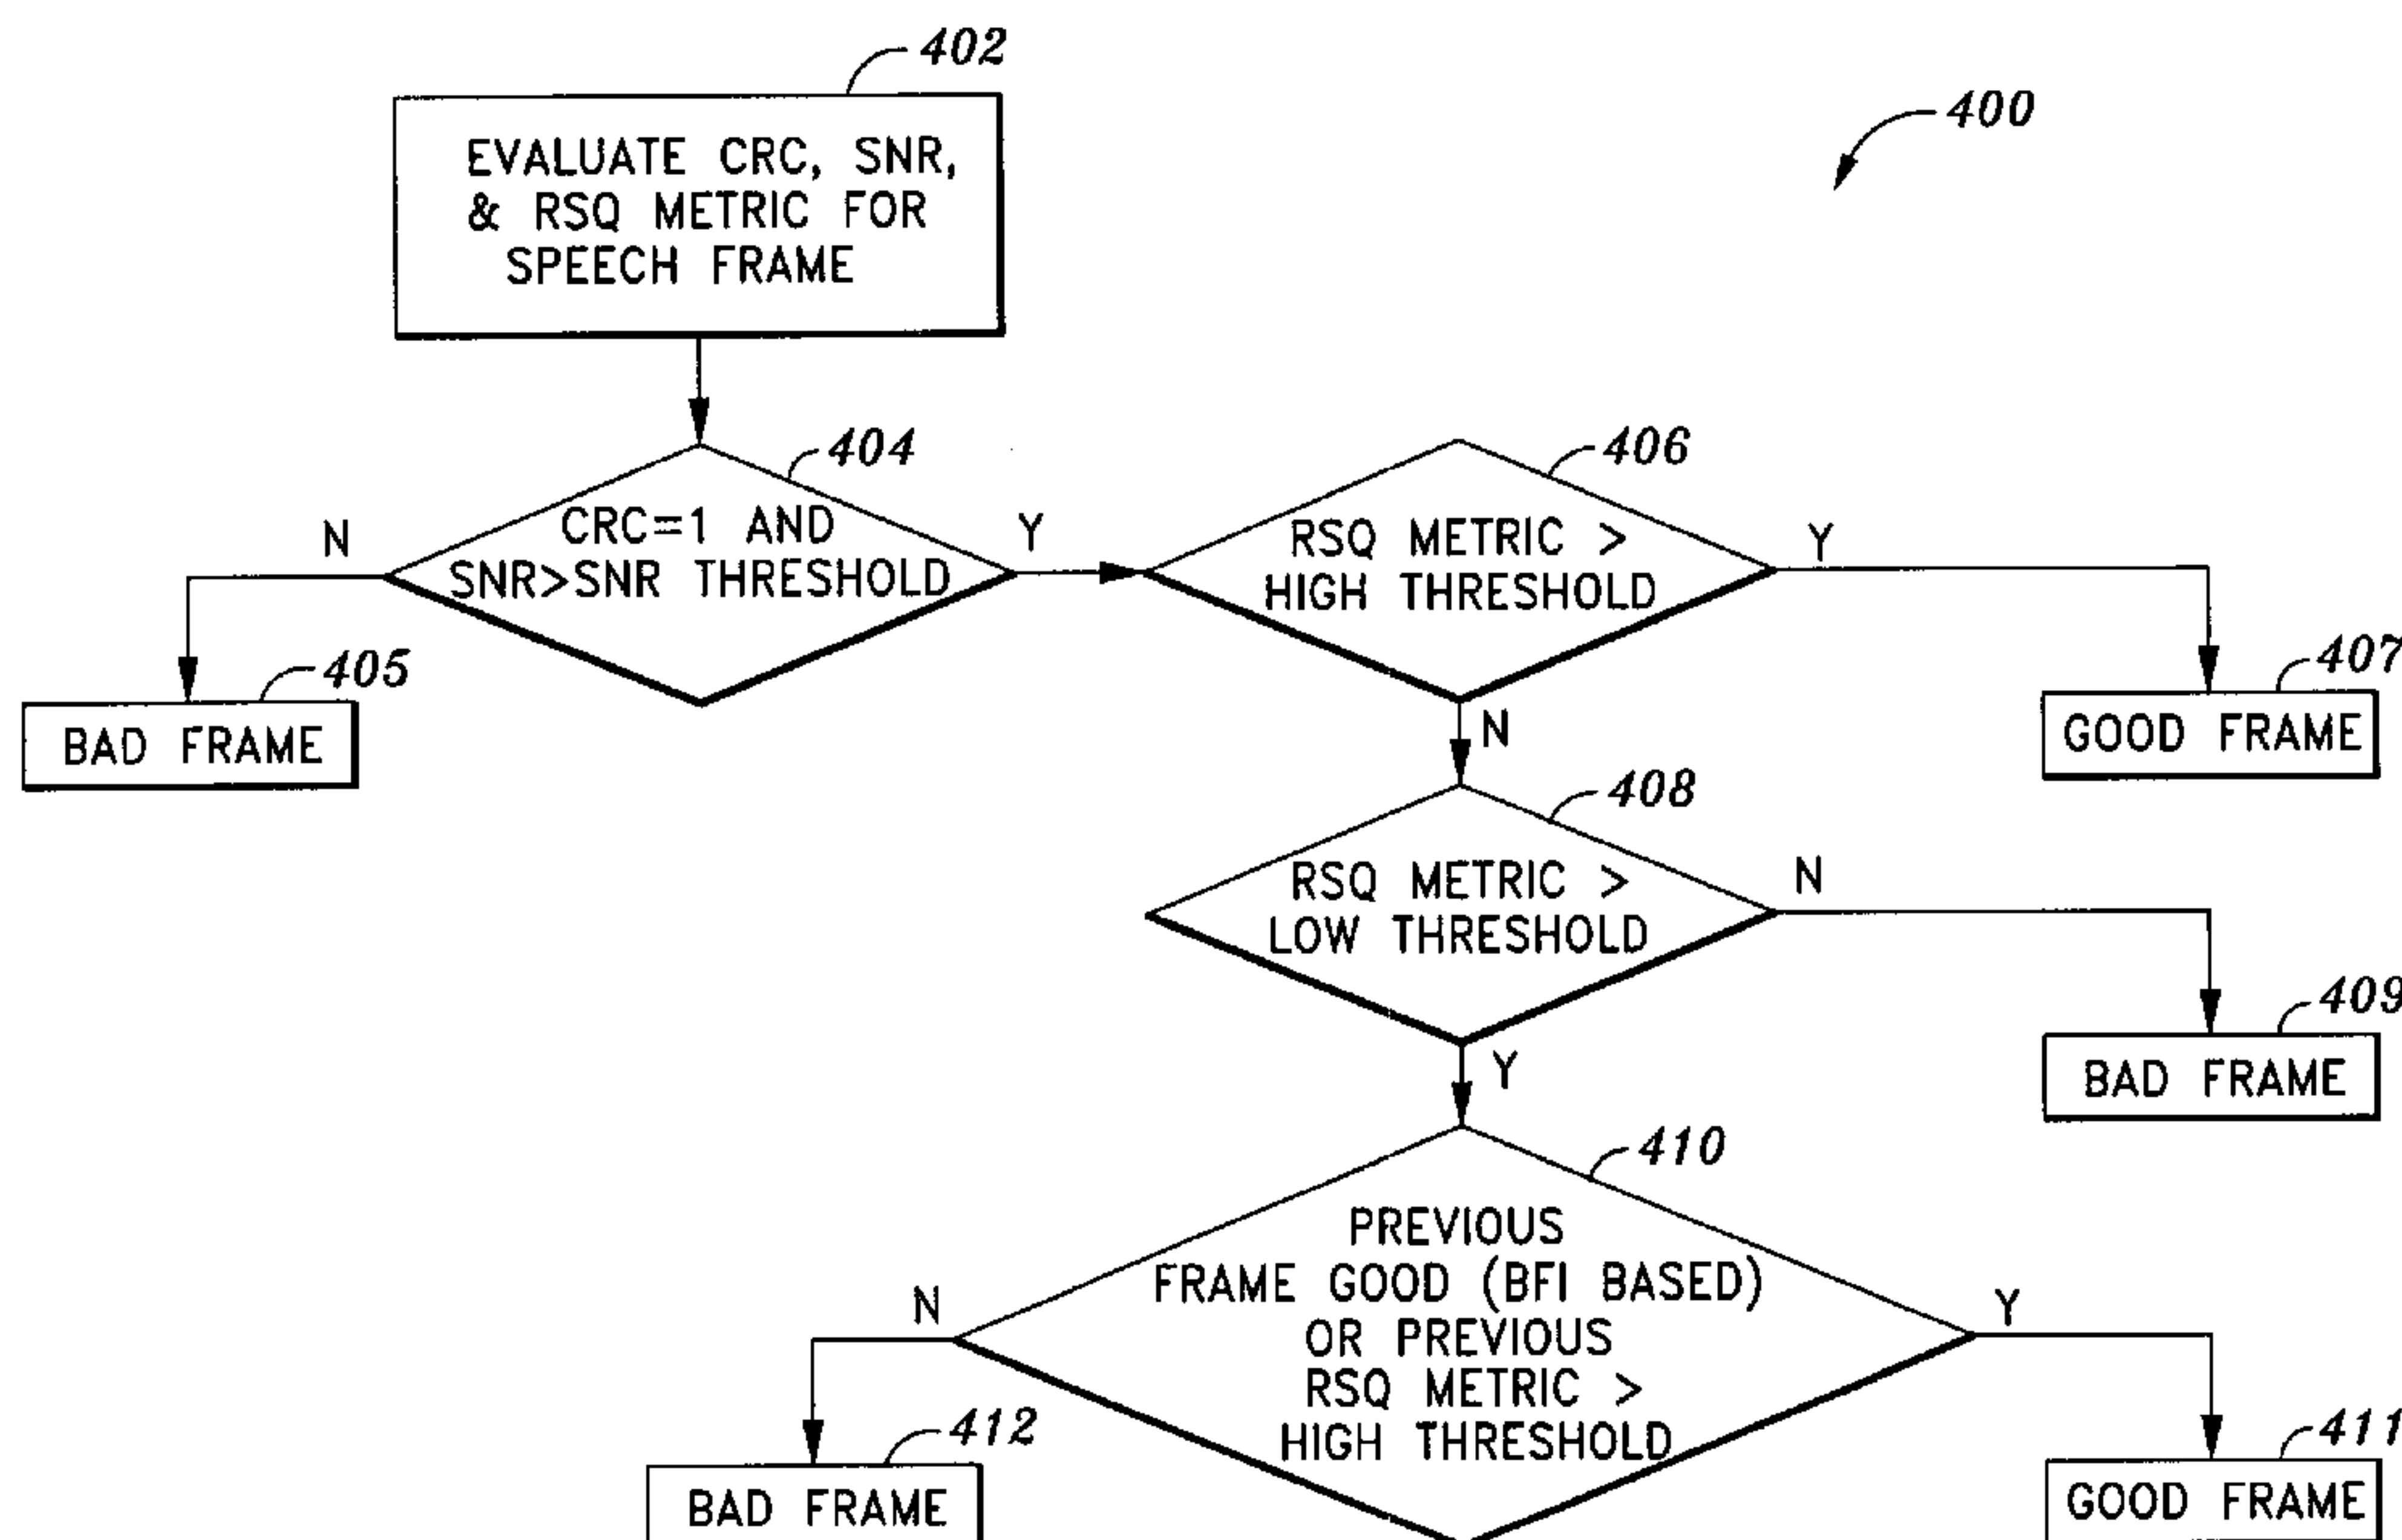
402

400

EVALUATE CRC, SNR, & RSQ METRIC FOR SPEECH FRAME

404

CRC=1 AND SNR>SNR THRESHOLD

N

Y

405

BAD FRAME

406

RSQ METRIC > HIGH THRESHOLD

Y

407

GOOD FRAME

N

408

RSQ METRIC > LOW THRESHOLD

N

409

BAD FRAME

Y

410

PREVIOUS FRAME GOOD (BFI BASED) OR PREVIOUS RSQ METRIC > HIGH THRESHOLD

N

Y

412

BAD FRAME

411

GOOD FRAME